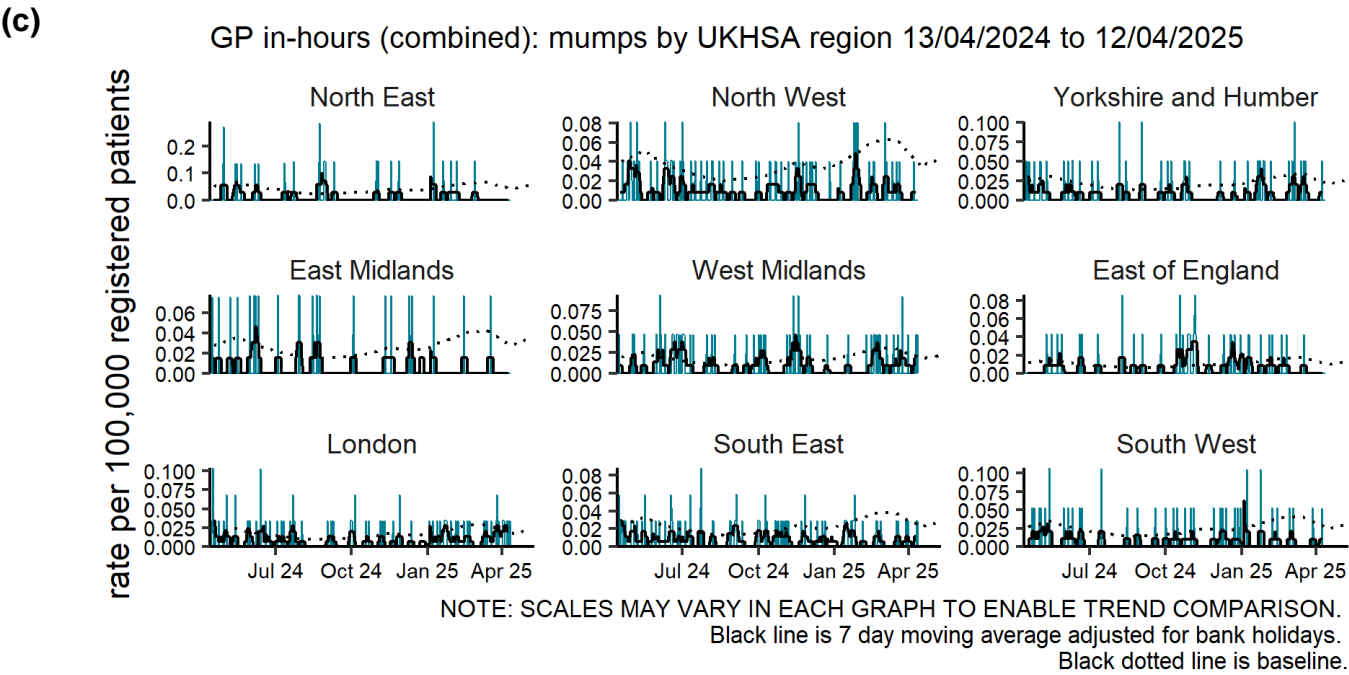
(c)

GP in-hours (combined): mumps by UKHSA region 13/04/2024 to 12/04/2025

rate per 100,000 registered patients

North East
0.2
0.1
0.0

North West
0.08
0.06
0.04
0.02
0.00

Yorkshire and Humber
0.100
0.075
0.050
0.025
0.000

East Midlands
0.06
0.04
0.02
0.00

West Midlands
0.075
0.050
0.025
0.000

East of England
0.08
0.06
0.04
0.02
0.00

London
0.100
0.075
0.050
0.025
0.000

South East
0.08
0.06
0.04
0.02
0.00

South West
0.100
0.075
0.050
0.025
0.000

Jul 24 Oct 24 Jan 25 Apr 25
Jul 24 Oct 24 Jan 25 Apr 25
Jul 24 Oct 24 Jan 25 Apr 25

NOTE: SCALES MAY VARY IN EACH GRAPH TO ENABLE TREND COMPARISON.
Black line is 7 day moving average adjusted for bank holidays.
Black dotted line is baseline.